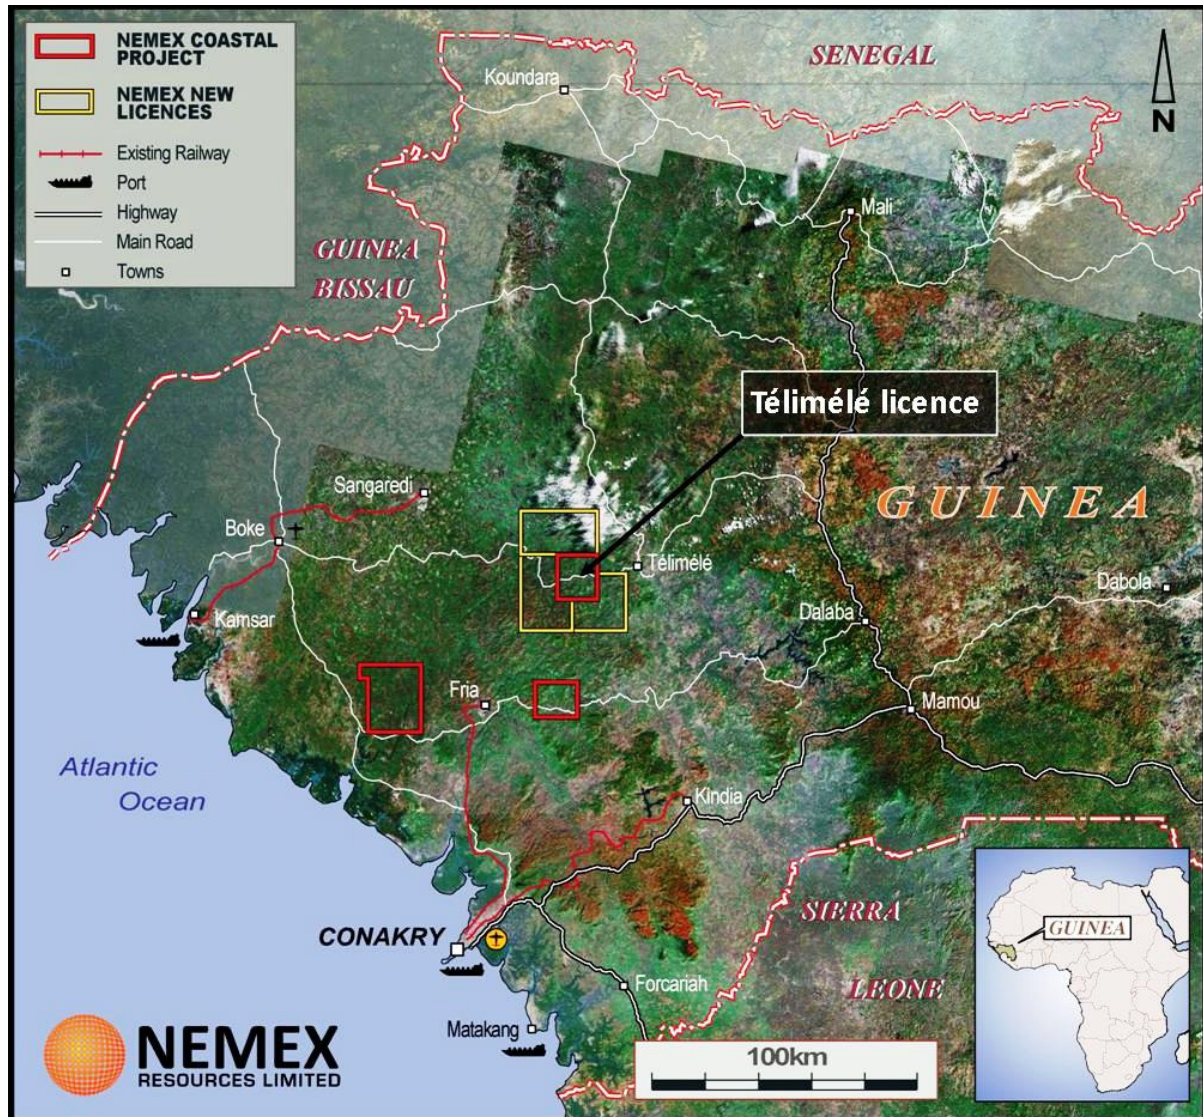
NEMEX COASTAL PROJECT
NEMEX NEW LICENCES
Existing Railway
Port
Highway
Main Road
Towns

N

SENEGAL
Koundara
Mali
GUINEA BISSAU
Télimélé licence
GUINEA
Sangaredi
Boke
Kamsar
Télimélé
Dabola
Dalaba
Fria
Mamou
Atlantic Ocean
Kindia
CONAKRY
SIERRA LEONE
Forcariah
Matakang
GUINEA
100km
NEMEX
RESOURCES LIMITED